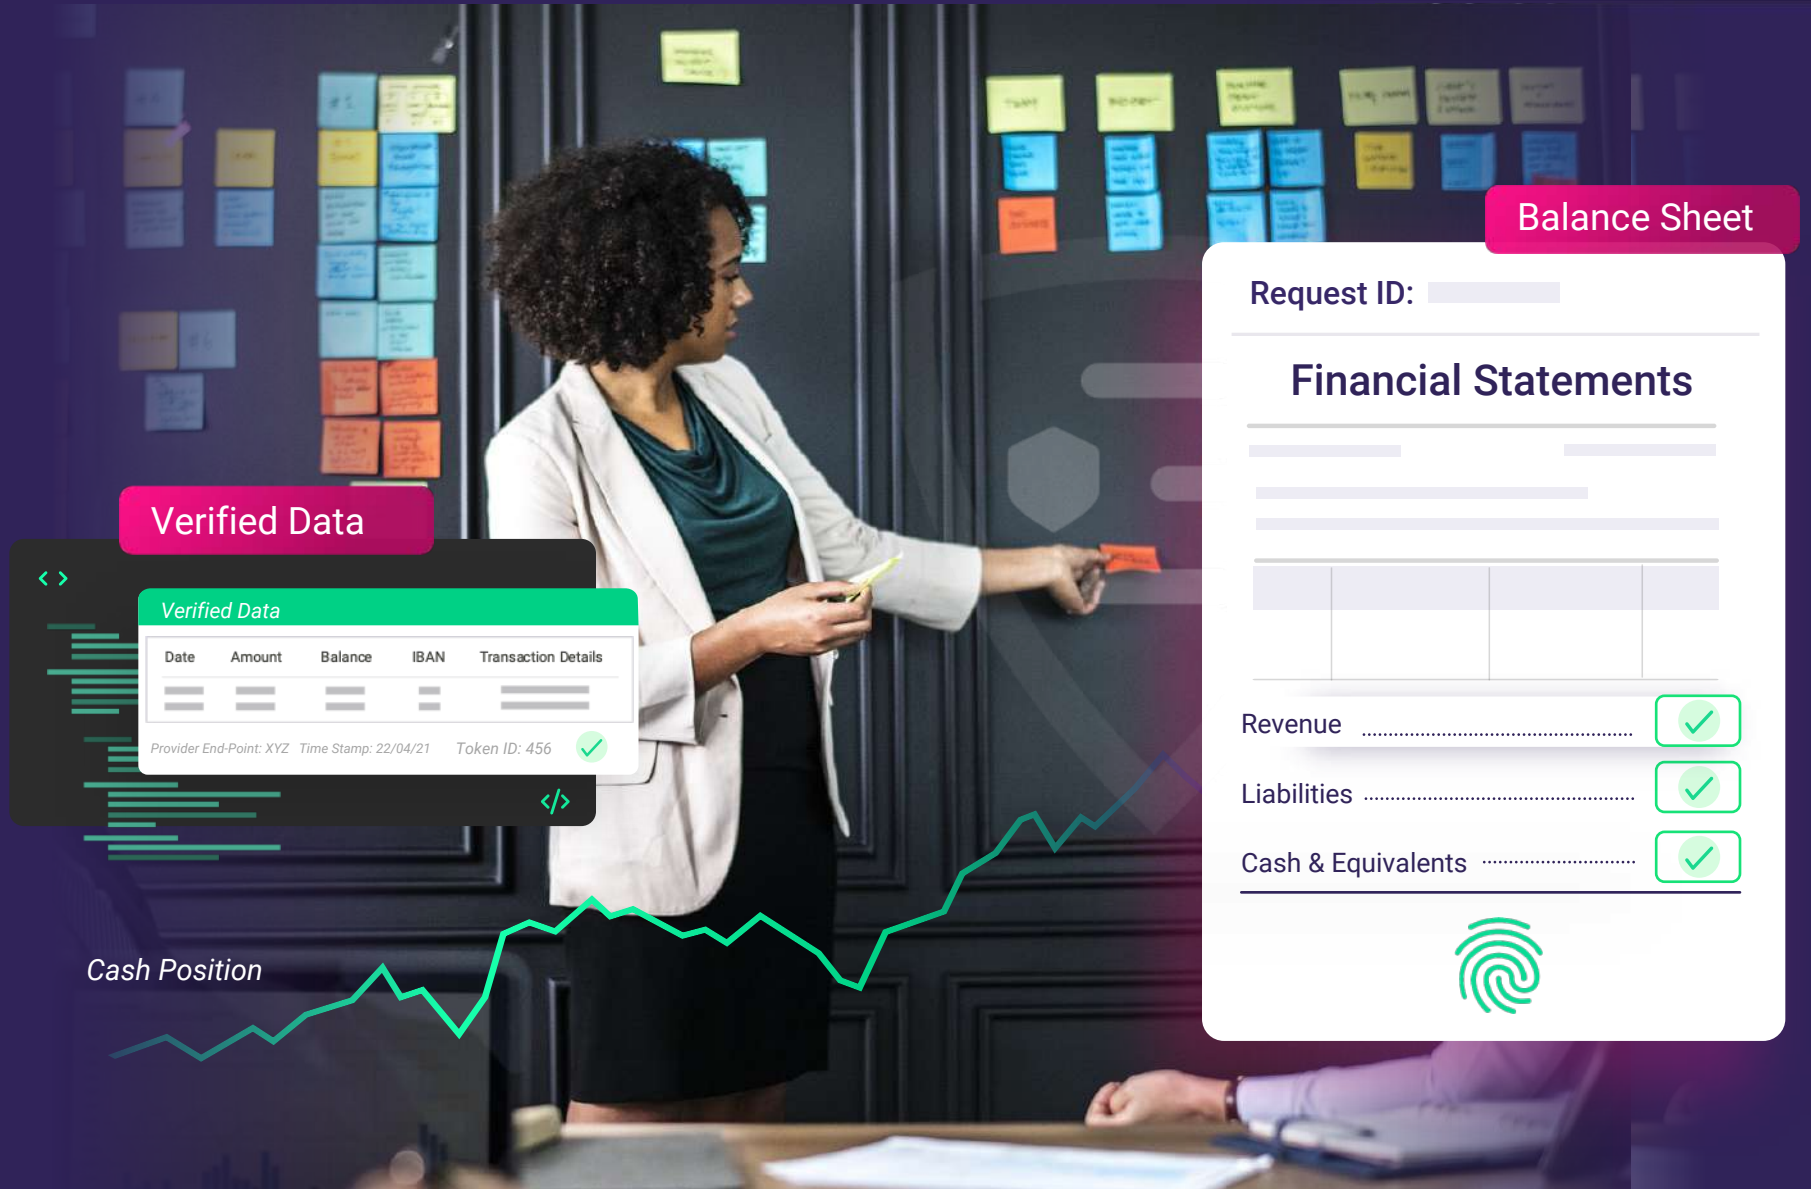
Verified Data

< >

Verified Data

| Date | Amount | Balance | IBAN | Transaction Details |
|---|---|---|---|---|

Provider End-Point: XYZ Time Stamp: 22/04/21 Token ID: 456

</>

Cash Position

Balance Sheet

Request ID:

Financial Statements

Revenue

Liabilities

Cash & Equivalents